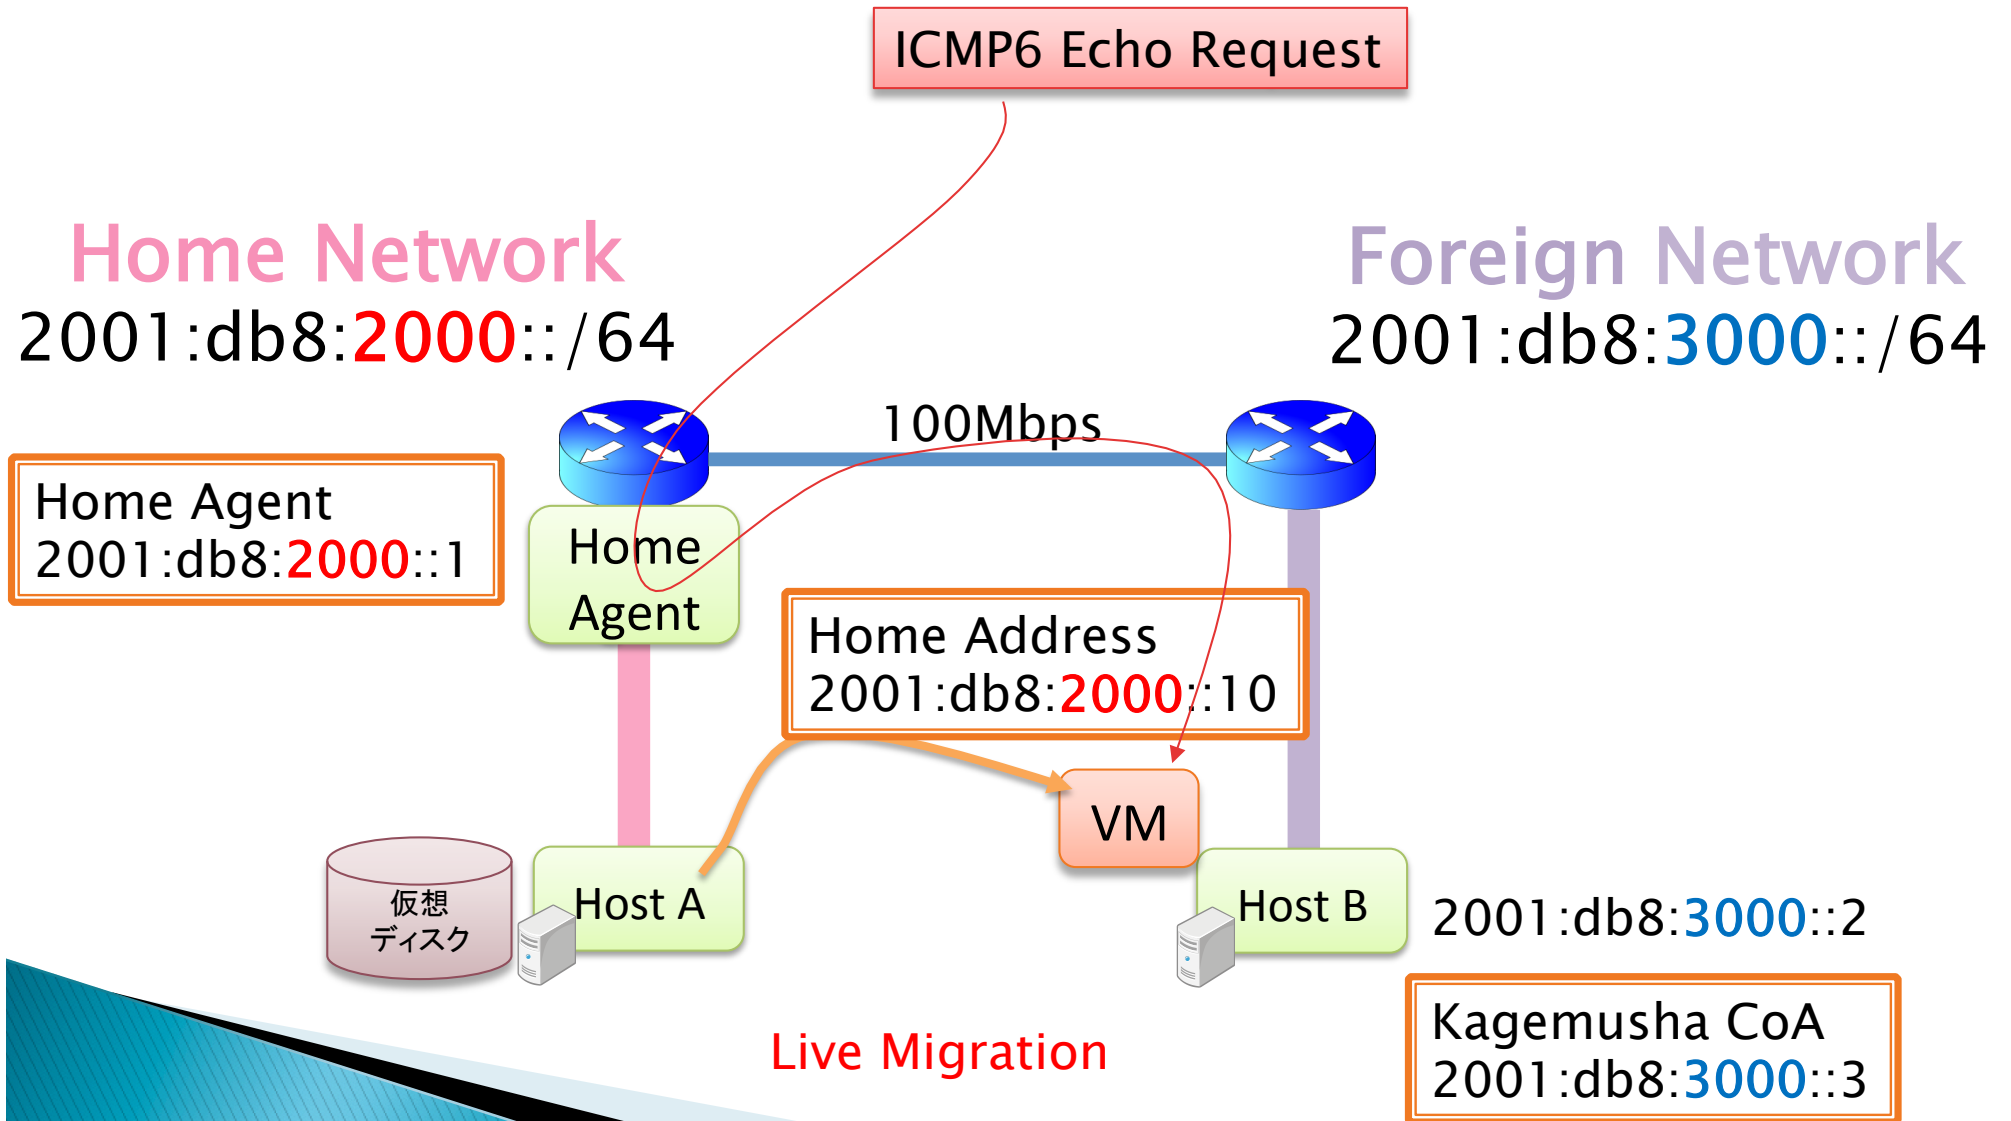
ICMP6 Echo Request

Home Network
2001:db8:2000::/64

Foreign Network
2001:db8:3000::/64

100Mbps

Home Agent
2001:db8:2000::1

Home Agent

Home Address
2001:db8:2000::10

VM

仮想
ディスク

Host A

Host B

2001:db8:3000::2

Live Migration

Kagemusha CoA
2001:db8:3000::3